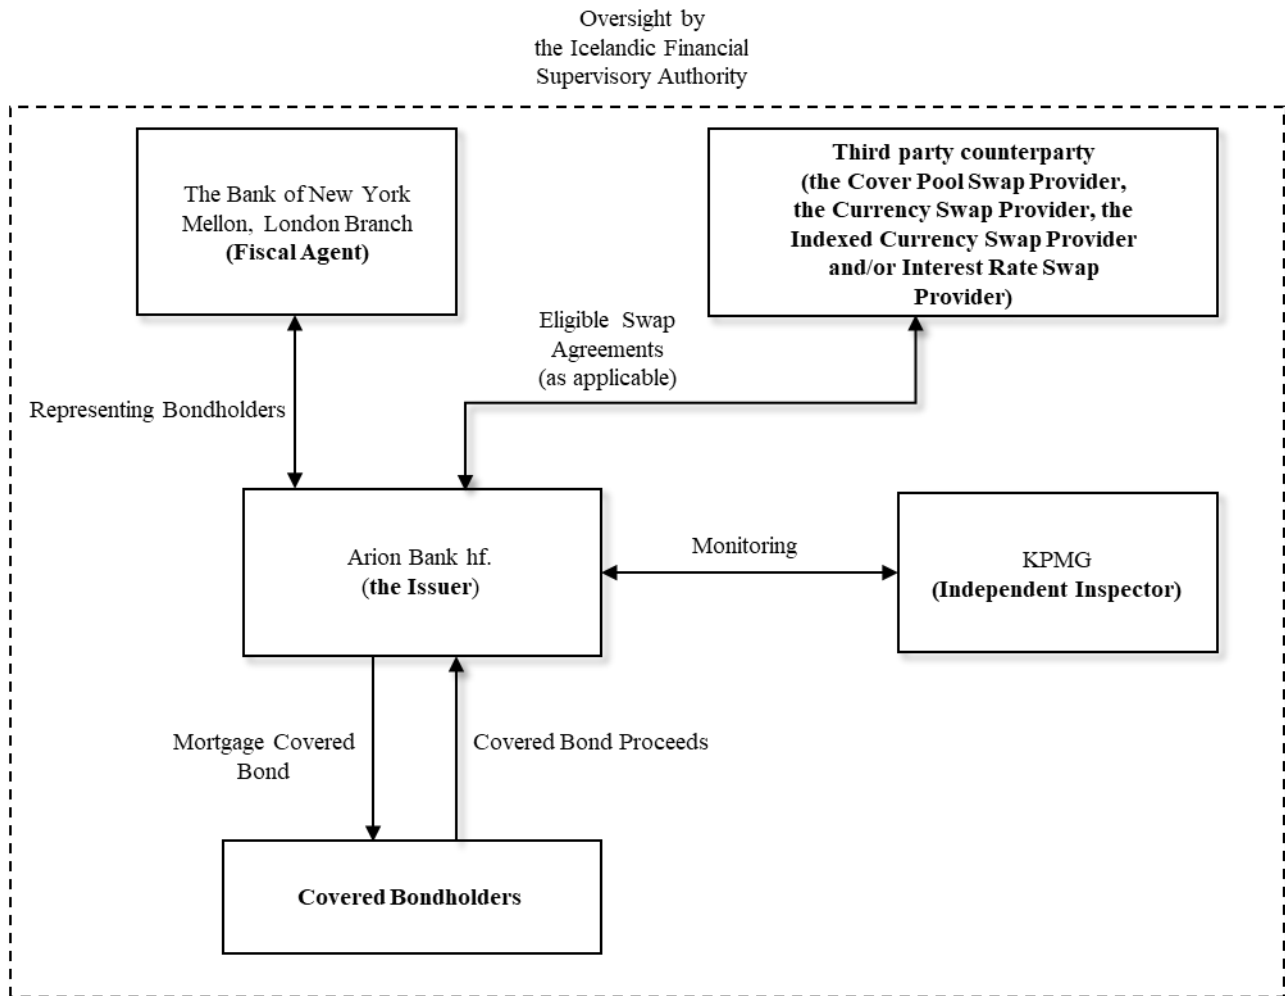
Oversight by
the Icelandic Financial
Supervisory Authority

The Bank of New York Mellon, London Branch
**(Fiscal Agent)**

**Third party counterparty (the Cover Pool Swap Provider, the Currency Swap Provider, the Indexed Currency Swap Provider and/or Interest Rate Swap Provider)**

Eligible Swap Agreements (as applicable)

Representing Bondholders

Arion Bank hf.
(**the Issuer**)

Monitoring

KPMG
**(Independent Inspector)**

Mortgage Covered Bond

Covered Bond Proceeds

**Covered Bondholders**